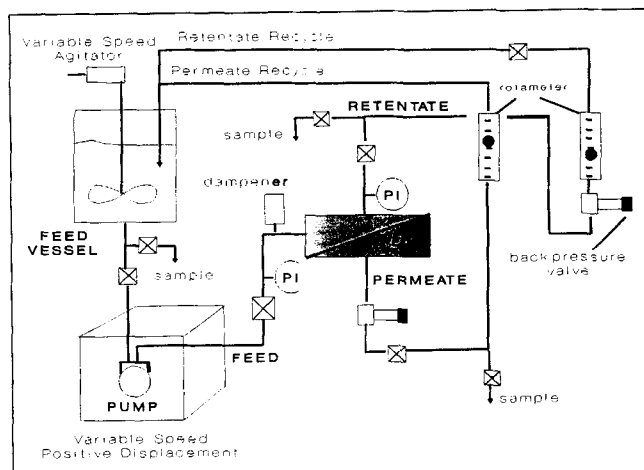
Variable Speed Agitator

Retentate Recycle

Permeate Recycle

rotameter

rotameter

RETENTATE

sample

dampener

PI

PI

FEED VESSEL

sample

PERMEATE

back pressure valve

FEED

PUMP

sample

Variable Speed Positive Displacement